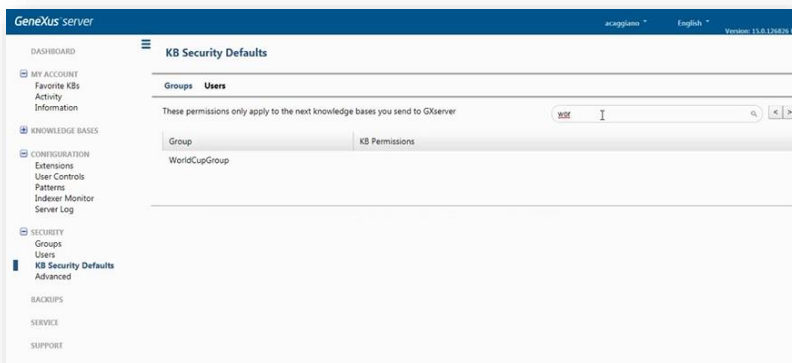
GeneXus server

acaggiano
English
Version: 15.0.126826

DASHBOARD

MY ACCOUNT
Favorite KBs
Activity
Information

KNOWLEDGE BASES

CONFIGURATION
Extensions
User Controls
Patterns
Indexer Monitor
Server Log

SECURITY
Groups
Users
KB Security Defaults
Advanced

BACKUPS

SERVICE

SUPPORT

KB Security Defaults

Groups Users

These permissions only apply to the next knowledge bases you send to GXserver

wor

| Group | KB Permissions |
|---|---|
| WorldCupGroup | |